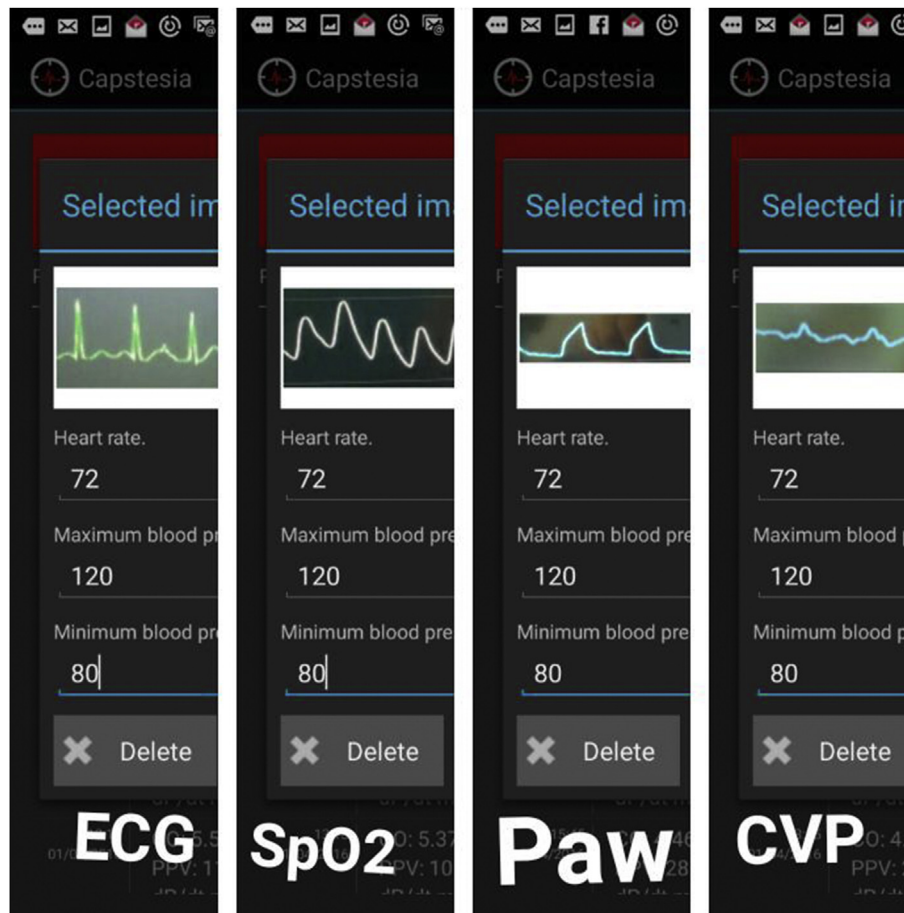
Capstesia
Selected im
Heart rate.
72
Maximum blood pr
120
Minimum blood pre
80
Delete
ECG

Capstesia
Selected ima
Heart rate.
72
Maximum blood pre
120
Minimum blood pre
80
Delete
SpO2

Capstesia
Selected ima
Heart rate.
72
Maximum blood pre
120
Minimum blood pre
80
Delete
Paw

Capstesia
Selected in
Heart rate.
72
Maximum blood
120
Minimum blood p
80
Delete
CVP